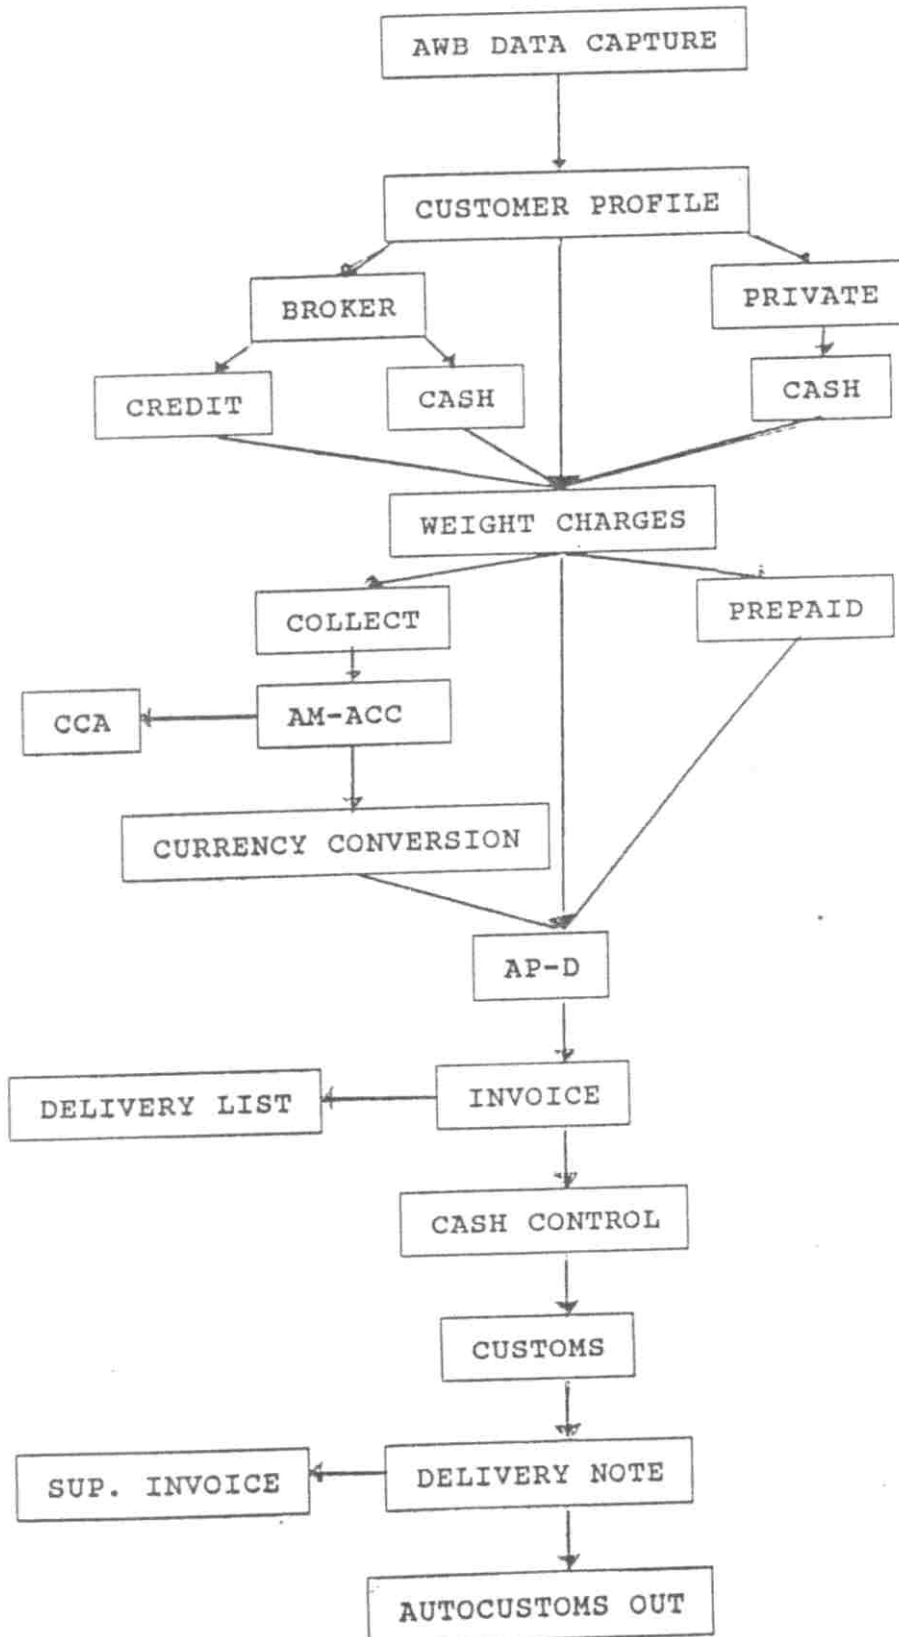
AWB DATA CAPTURE

CUSTOMER PROFILE

BROKER

PRIVATE

CREDIT

CASH

CASH

WEIGHT CHARGES

COLLECT

PREPAID

CCA

AM-ACC

CURRENCY CONVERSION

AP-D

DELIVERY LIST

INVOICE

CASH CONTROL

CUSTOMS

SUP. INVOICE

DELIVERY NOTE

AUTOCUSTOMS OUT